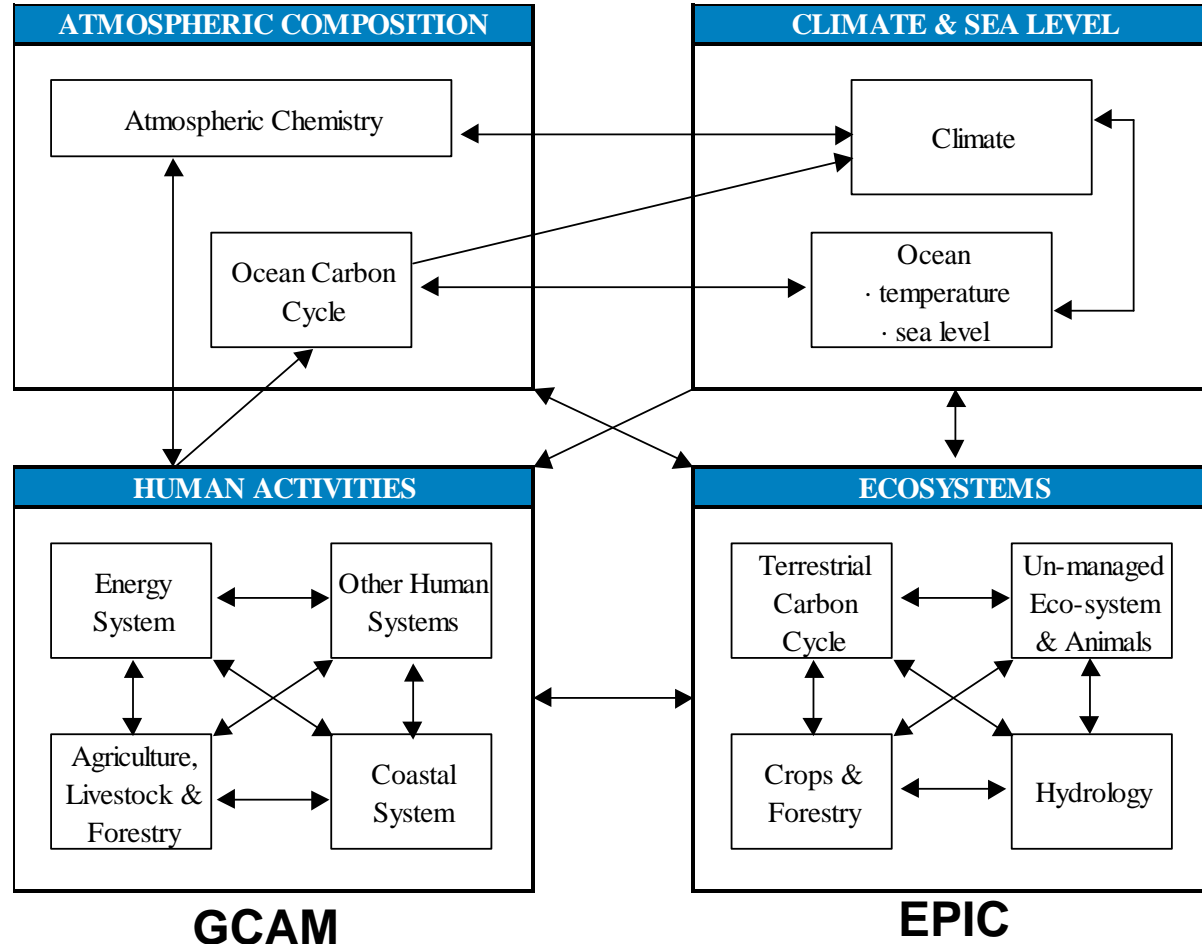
ATMOSPHERIC COMPOSITION

Atmospheric Chemistry

Ocean Carbon Cycle

CLIMATE & SEA LEVEL

Climate

Ocean
· temperature
· sea level

HUMAN ACTIVITIES

Energy System

Other Human Systems

Agriculture, Livestock & Forestry

Coastal System

ECOSYSTEMS

Terrestrial Carbon Cycle

Un-managed Eco-system & Animals

Crops & Forestry

Hydrology

GCAM

EPIC